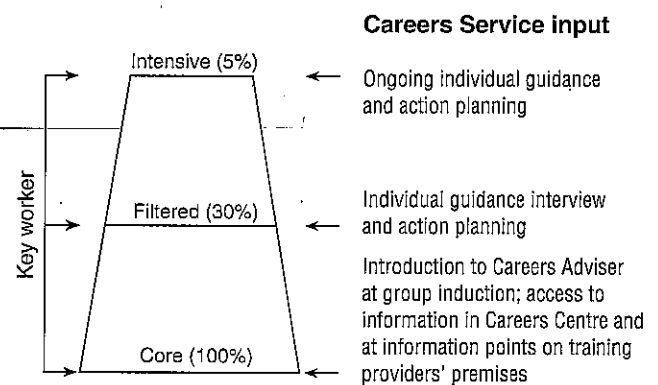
Careers Service input

Intensive (5%)

Ongoing individual guidance and action planning

Key worker

Filtered (30%)

Individual guidance interview and action planning

Core (100%)

Introduction to Careers Adviser at group induction; access to information in Careers Centre and at information points on training providers' premises